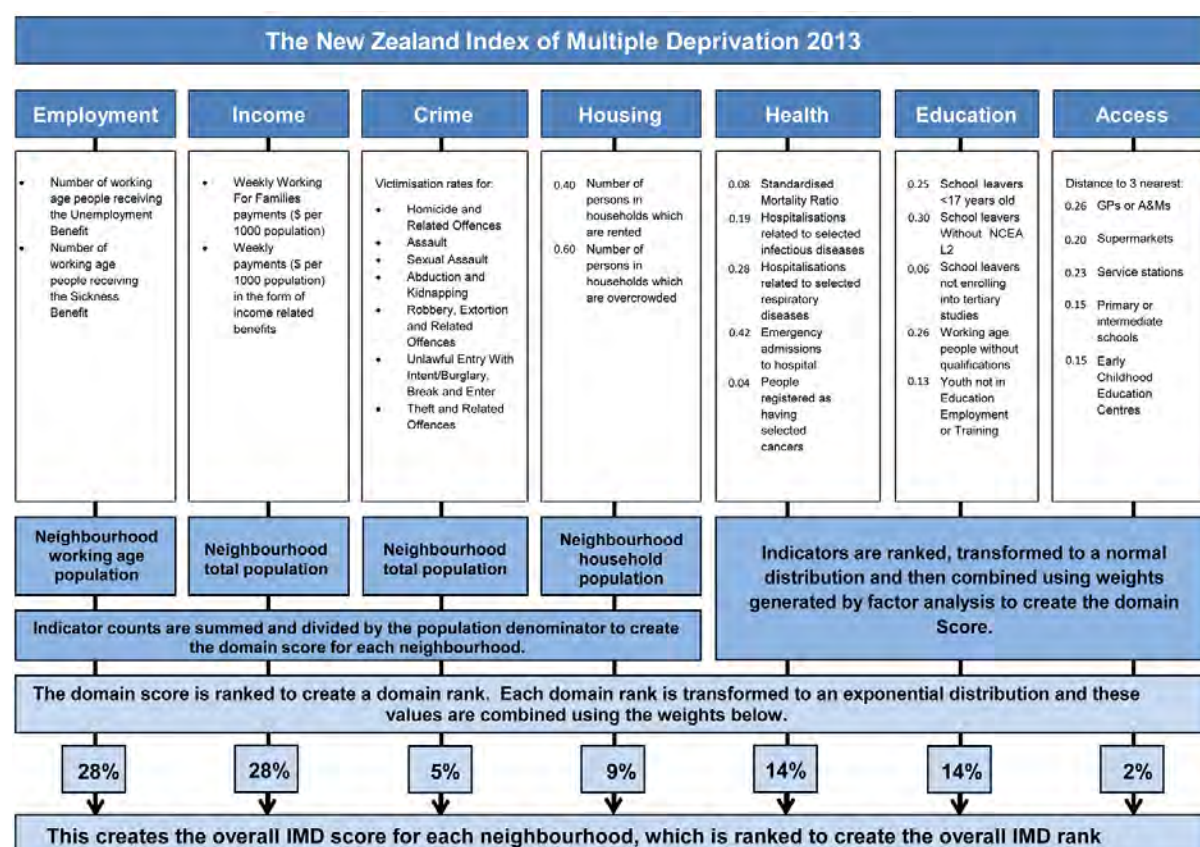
The New Zealand Index of Multiple Deprivation 2013

Employment

- Number of working age people receiving the Unemployment Benefit
- Number of working age people receiving the Sickness Benefit

Neighbourhood working age population

Income

- Weekly Working For Families payments ($ per 1000 population)
- Weekly payments ($ per 1000 population) in the form of income related benefits

Neighbourhood total population

Crime

Victimisation rates for:

- Homicide and Related Offences
- Assault
- Sexual Assault
- Abduction and Kidnapping
- Robbery, Extortion and Related Offences
- Unlawful Entry With Intent/Burglary, Break and Enter
- Theft and Related Offences

Neighbourhood total population

Housing

0.40 Number of persons in households which are rented
0.60 Number of persons in households which are overcrowded

Neighbourhood household population

Health

0.08 Standardised Mortality Ratio
0.19 Hospitalisations related to selected infectious diseases
0.28 Hospitalisations related to selected respiratory diseases
0.42 Emergency admissions to hospital
0.04 People registered as having selected cancers

Education

0.25 School leavers <17 years old
0.30 School leavers Without NCEA L2
0.06 School leavers not enrolling into tertiary studies
0.26 Working age people without qualifications
0.13 Youth not in Education Employment or Training

Access

Distance to 3 nearest:
0.26 GPs or A&Ms
0.20 Supermarkets
0.23 Service stations
0.15 Primary or intermediate schools
0.15 Early Childhood Education Centres

Indicator counts are summed and divided by the population denominator to create the domain score for each neighbourhood.

Indicators are ranked, transformed to a normal distribution and then combined using weights generated by factor analysis to create the domain Score.

The domain score is ranked to create a domain rank. Each domain rank is transformed to an exponential distribution and these values are combined using the weights below.

28%

28%

5%

9%

14%

14%

2%

This creates the overall IMD score for each neighbourhood, which is ranked to create the overall IMD rank